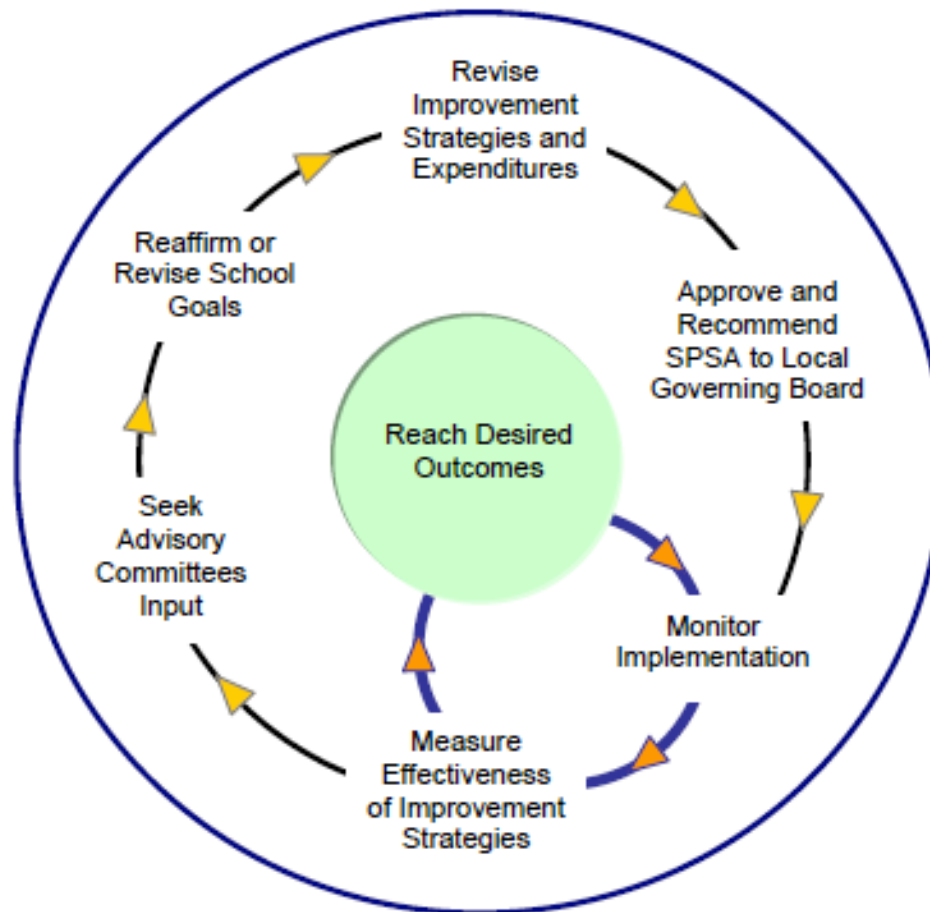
Revise Improvement Strategies and Expenditures

Approve and Recommend SPSA to Local Governing Board

Monitor Implementation

Measure Effectiveness of Improvement Strategies

Seek Advisory Committees Input

Reaffirm or Revise School Goals

Reach Desired Outcomes